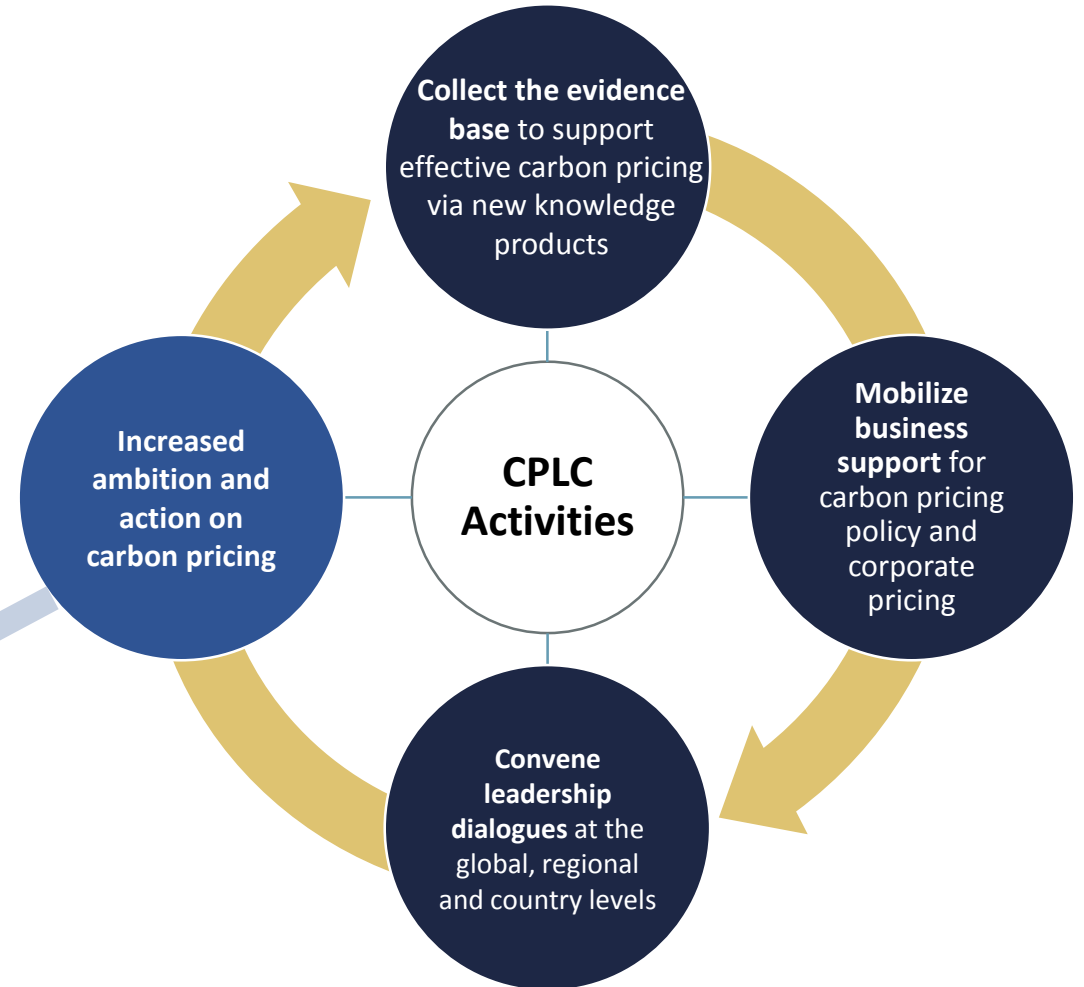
Collect the evidence base to support effective carbon pricing via new knowledge products

Mobilize business support for carbon pricing policy and corporate pricing

CPLC Activities

Increased ambition and action on carbon pricing

Convene leadership dialogues at the global, regional and country levels